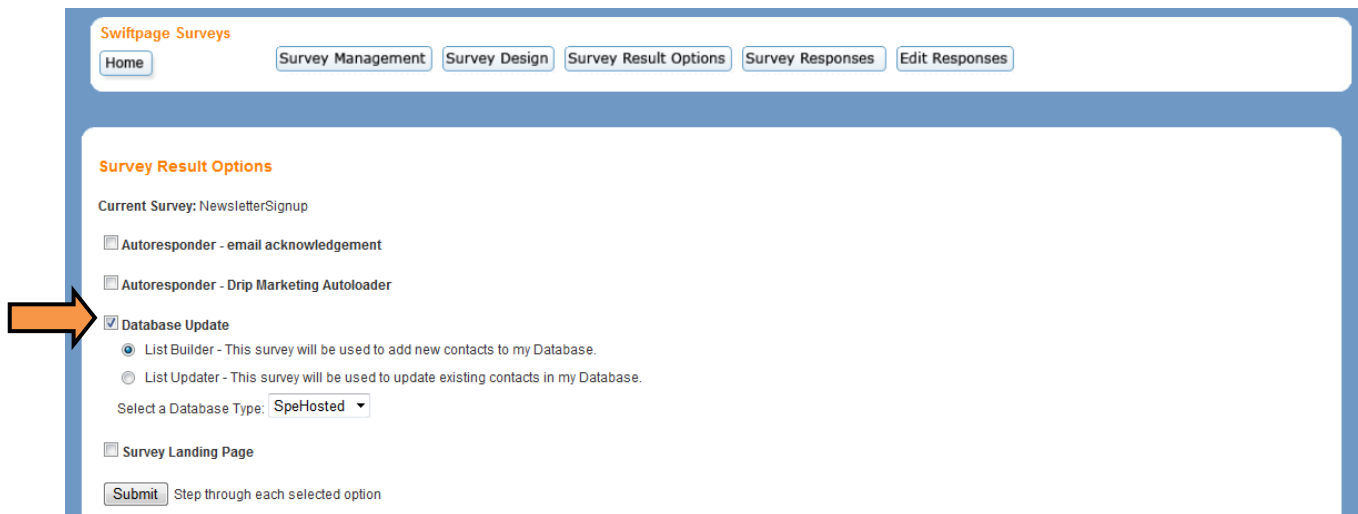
Swiftpage Surveys

Home

Survey Management | Survey Design | Survey Result Options | Survey Responses | Edit Responses

Survey Result Options

Current Survey: NewsletterSignup

Autoresponder - email acknowledgement

Autoresponder - Drip Marketing Autoloader

Database Update

List Builder - This survey will be used to add new contacts to my Database.

List Updater - This survey will be used to update existing contacts in my Database.

Select a Database Type: SpeHosted

Survey Landing Page

Submit Step through each selected option